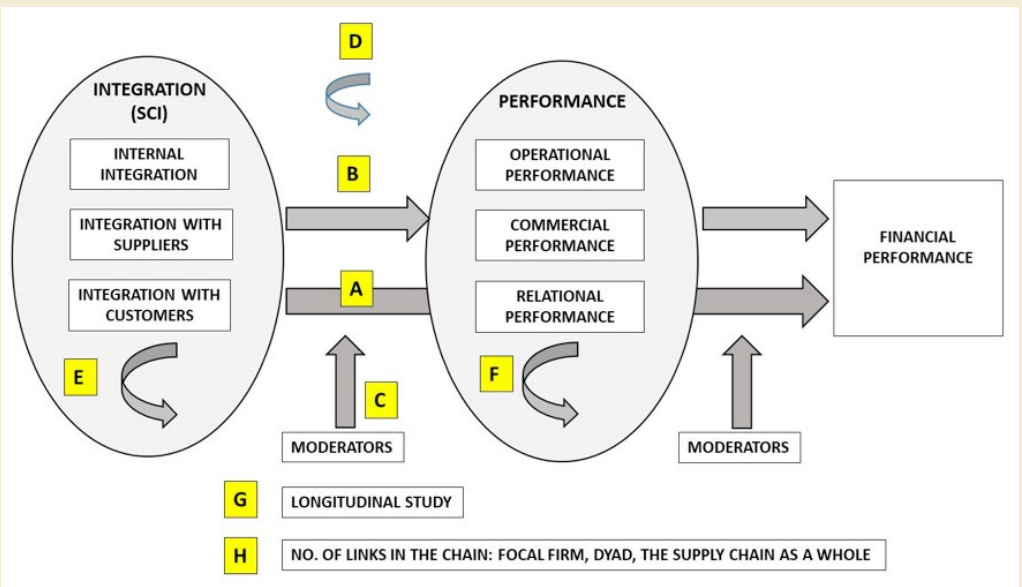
D

INTEGRATION (SCI)

INTERNAL INTEGRATION

INTEGRATION WITH SUPPLIERS

INTEGRATION WITH CUSTOMERS

E

B

A

C

MODERATORS

PERFORMANCE

OPERATIONAL PERFORMANCE

COMMERCIAL PERFORMANCE

RELATIONAL PERFORMANCE

F

FINANCIAL PERFORMANCE

MODERATORS

G

LONGITUDINAL STUDY

H

NO. OF LINKS IN THE CHAIN: FOCAL FIRM, DYAD, THE SUPPLY CHAIN AS A WHOLE